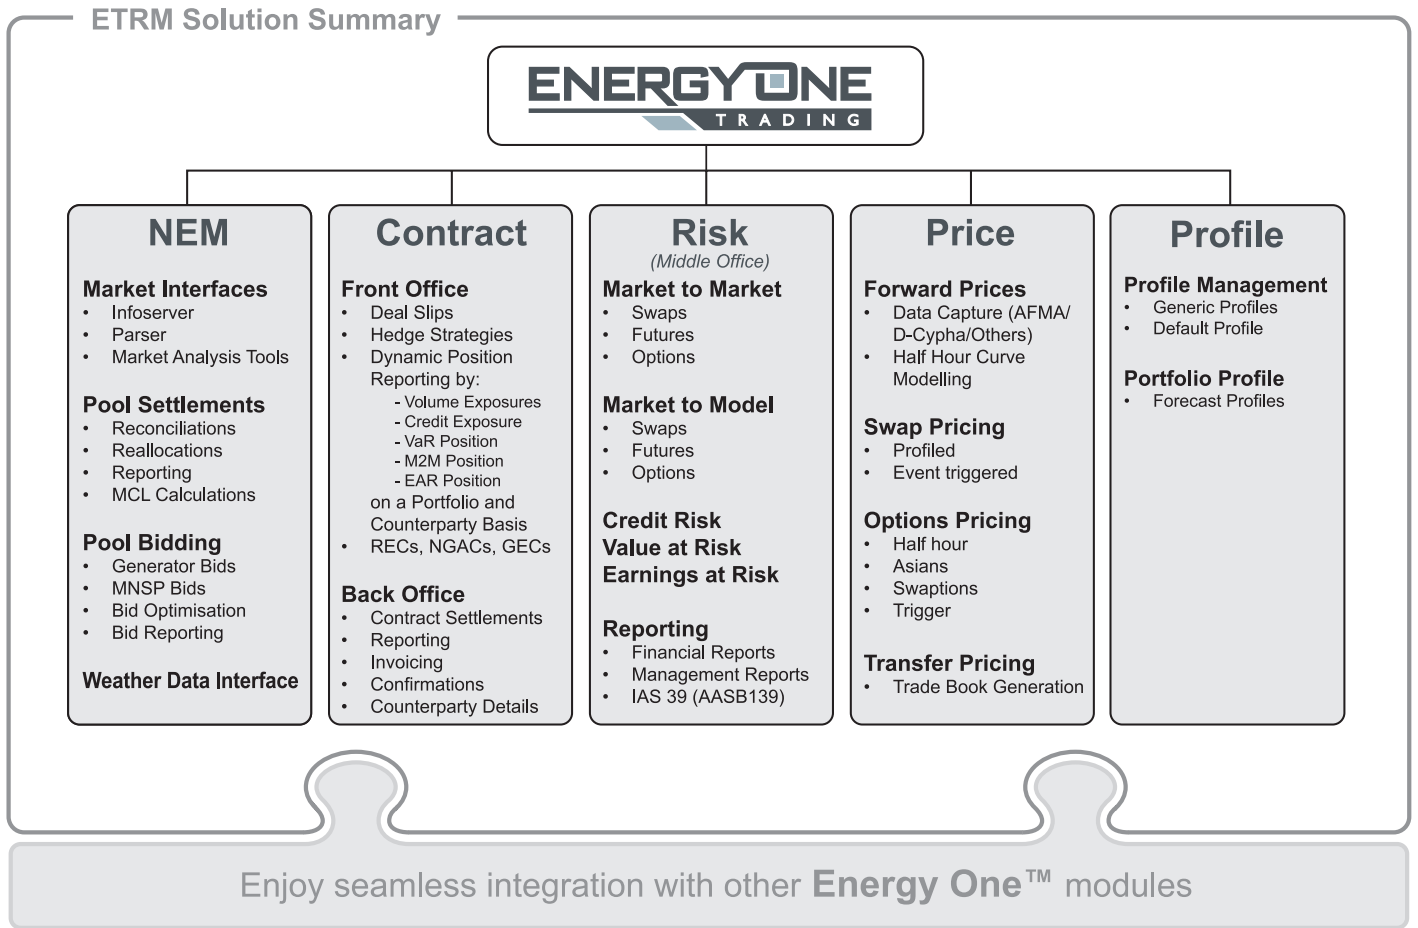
ETRM Solution Summary

ENERGYONE
TRADING

NEM

Market Interfaces
- Infoserver
- Parser
- Market Analysis Tools

Pool Settlements
- Reconciliations
- Reallocations
- Reporting
- MCL Calculations

Pool Bidding
- Generator Bids
- MNSP Bids
- Bid Optimisation
- Bid Reporting

Weather Data Interface

Contract

Front Office
- Deal Slips
- Hedge Strategies
- Dynamic Position Reporting by:
 - Volume Exposures
 - Credit Exposure
 - VaR Position
 - M2M Position
 - EAR Position
 on a Portfolio and Counterparty Basis
- RECs, NGACs, GECs

Back Office
- Contract Settlements
- Reporting
- Invoicing
- Confirmations
- Counterparty Details

Risk
(Middle Office)

Market to Market
- Swaps
- Futures
- Options

Market to Model
- Swaps
- Futures
- Options

Credit Risk
Value at Risk
Earnings at Risk

Reporting
- Financial Reports
- Management Reports
- IAS 39 (AASB139)

Price

Forward Prices
- Data Capture (AFMA/ D-Cypha/Others)
- Half Hour Curve Modelling

Swap Pricing
- Profiled
- Event triggered

Options Pricing
- Half hour
- Asians
- Swaptions
- Trigger

Transfer Pricing
- Trade Book Generation

Profile

Profile Management
- Generic Profiles
- Default Profile

Portfolio Profile
- Forecast Profiles

Enjoy seamless integration with other Energy One™ modules